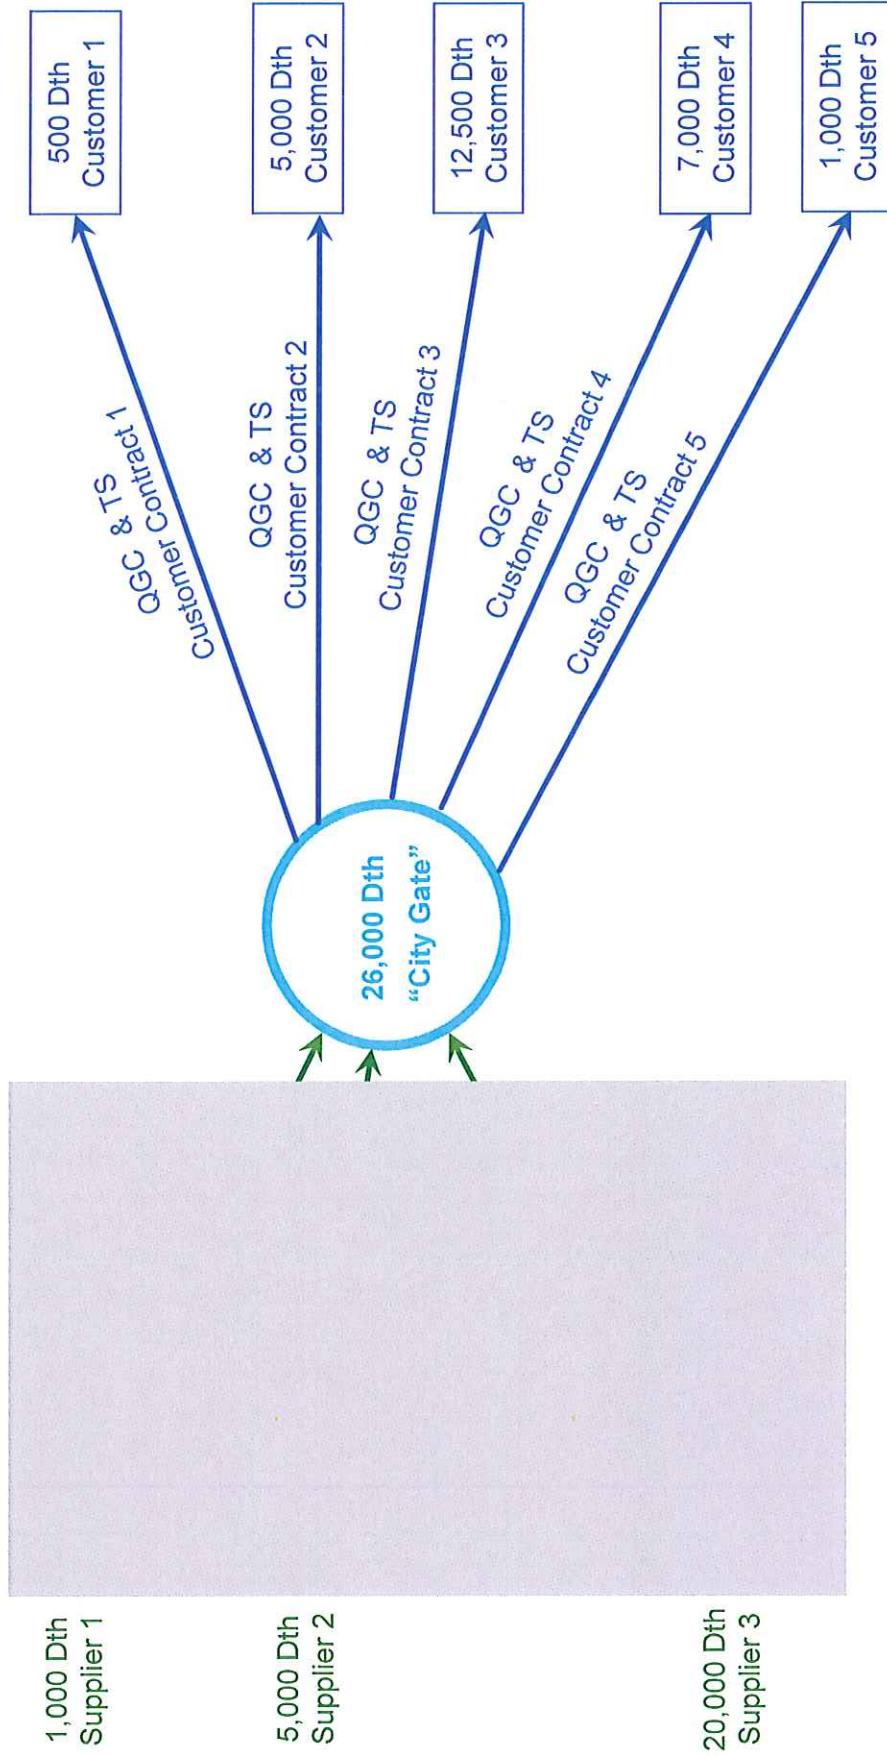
1,000 Dth
Supplier 1

5,000 Dth
Supplier 2

20,000 Dth
Supplier 3

26,000 Dth
"City Gate"

QGC & TS
Customer Contract 1

QGC & TS
Customer Contract 2

QGC & TS
Customer Contract 3

QGC & TS
Customer Contract 4

QGC & TS
Customer Contract 5

500 Dth
Customer 1

5,000 Dth
Customer 2

12,500 Dth
Customer 3

7,000 Dth
Customer 4

1,000 Dth
Customer 5